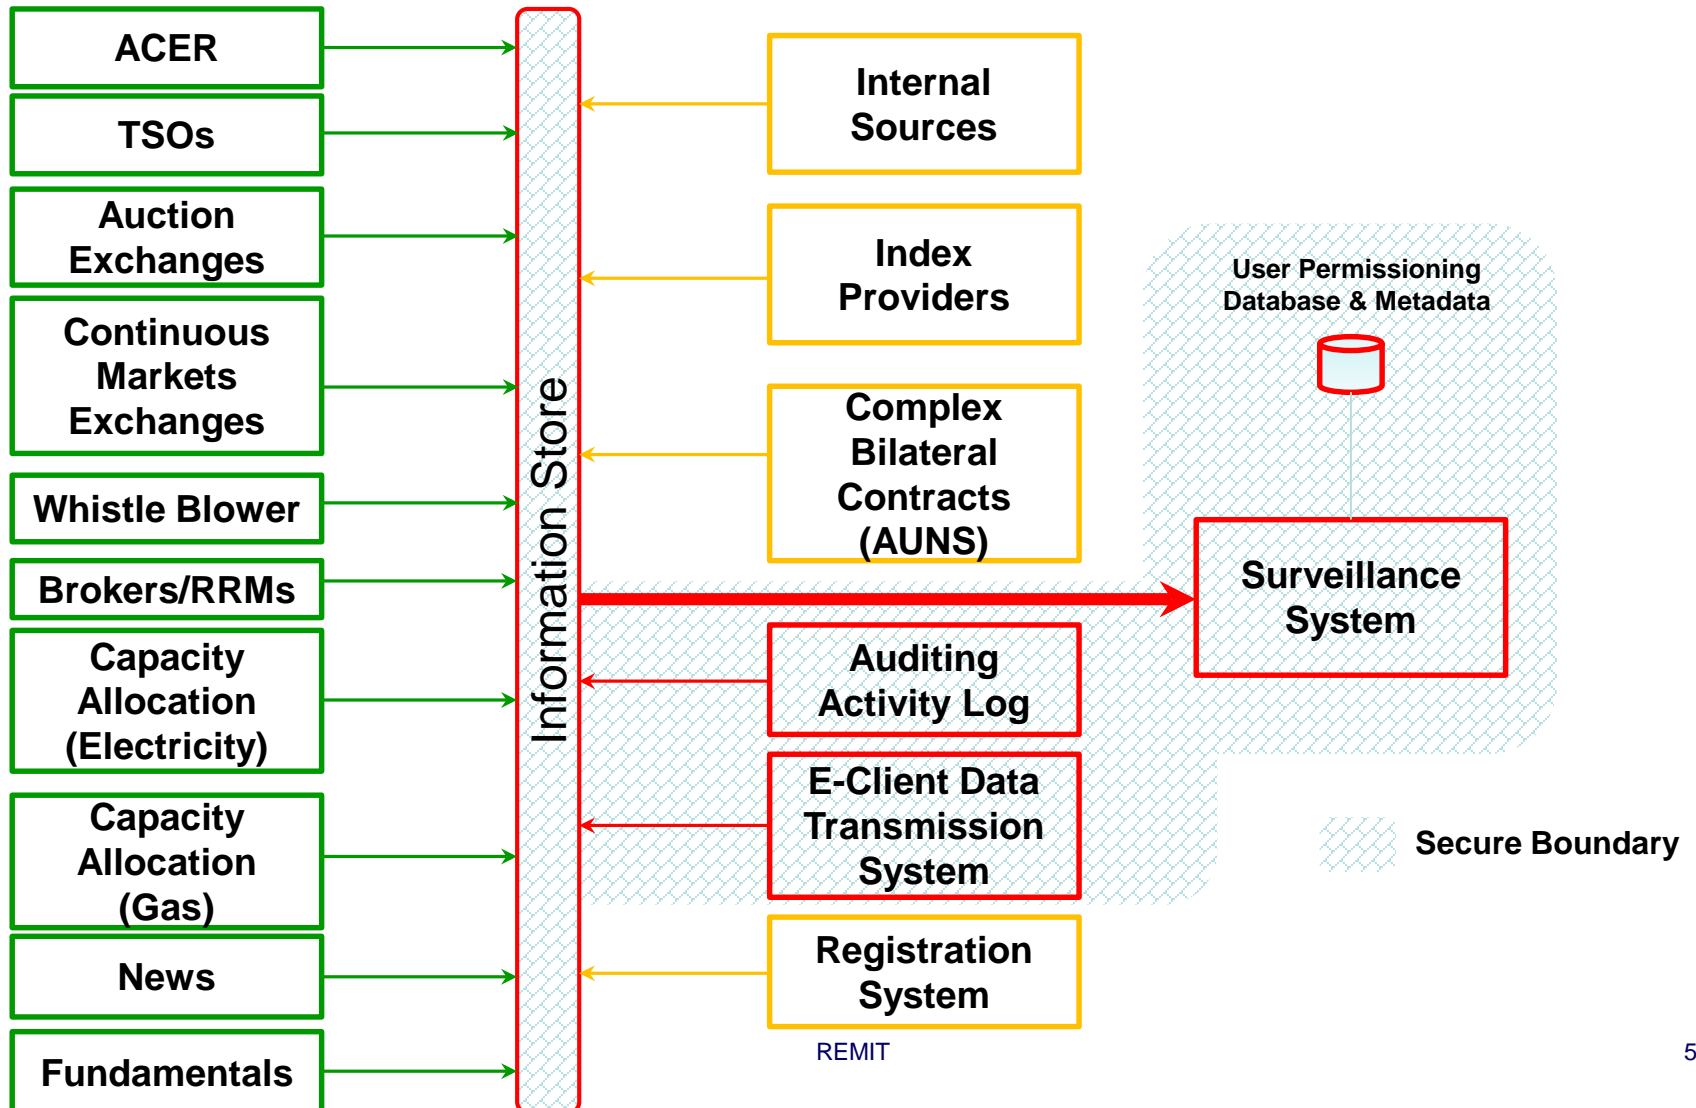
ACER

TSOs

Auction Exchanges

Continuous Markets Exchanges

Whistle Blower

Brokers/RRMs

Capacity Allocation (Electricity)

Capacity Allocation (Gas)

News

Fundamentals

Information Store

Internal Sources

Index Providers

Complex Bilateral Contracts (AUNS)

Auditing Activity Log

E-Client Data Transmission System

Registration System

User Permissioning Database & Metadata

Surveillance System

Secure Boundary

REMIT

5